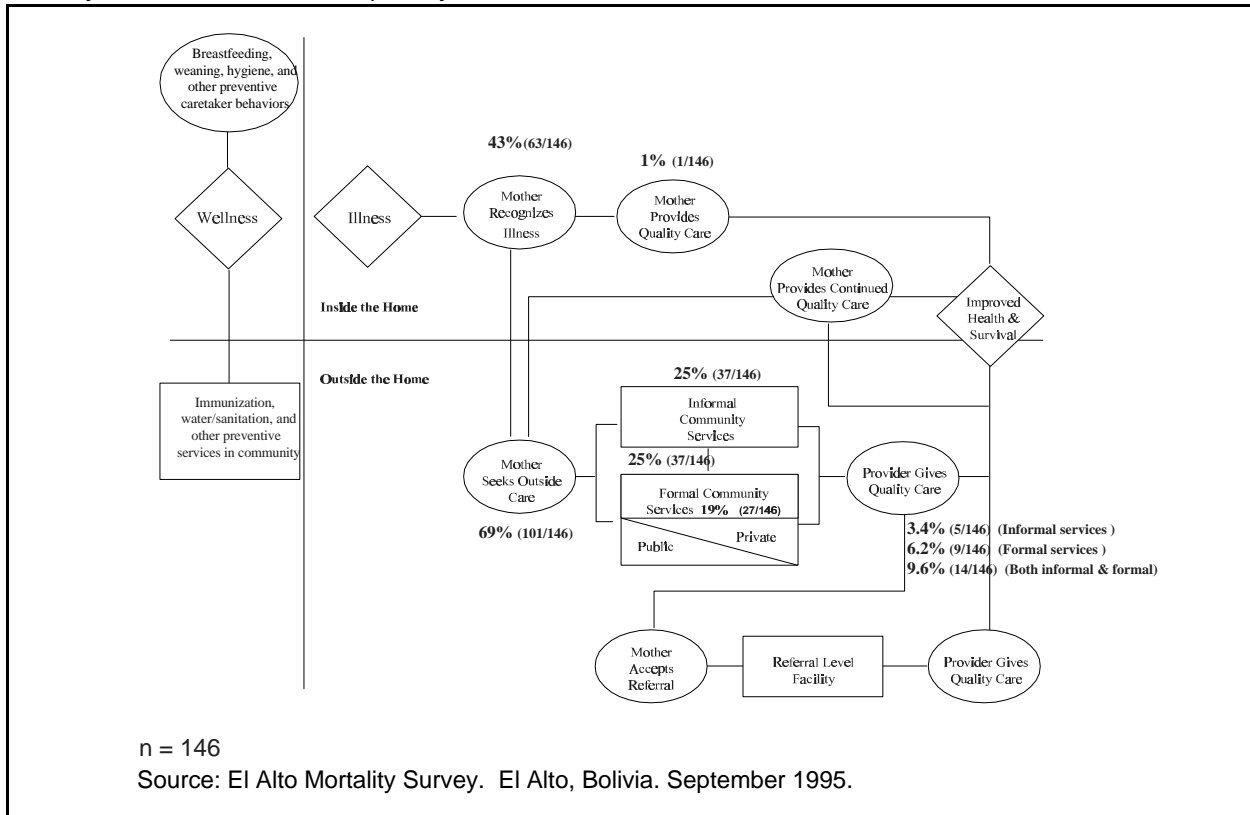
Breastfeeding, weaning, hygiene, and other preventive caretaker behaviors

Wellness

Illness

43% (63/146)

Mother Recognizes Illness

1% (1/146)

Mother Provides Quality Care

Mother Provides Continued Quality Care

Improved Health & Survival

Inside the Home

Outside the Home

Immunization, water/sanitation, and other preventive services in community

25% (37/146)

Informal Community Services

25% (37/146)

Mother Seeks Outside Care

Formal Community Services 19% (27/146)

Public

Private

69% (101/146)

Provider Gives Quality Care

3.4% (5/146) (Informal services )
6.2% (9/146) (Formal services )
9.6% (14/146) (Both informal & formal)

Mother Accepts Referral

Referral Level Facility

Provider Gives Quality Care

n = 146
Source: El Alto Mortality Survey. El Alto, Bolivia. September 1995.